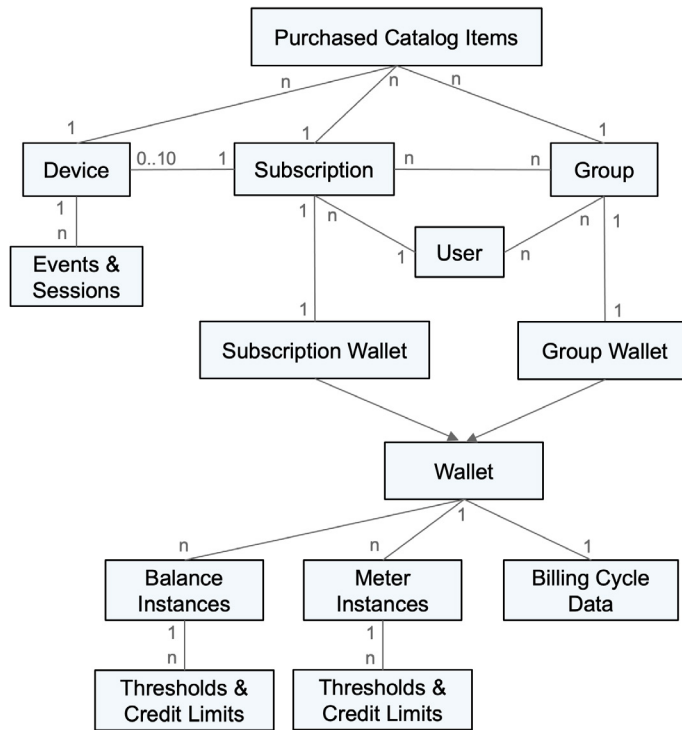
Purchased Catalog Items

n
n
n
1
1
1

Device
0..10
1
Subscription
n
n
Group

1
n
1
n
n
1

Events & Sessions

User
1
n

1
1

Subscription Wallet

Group Wallet

Wallet

n
n
1
1

Balance Instances

Meter Instances

Billing Cycle Data

1
n
1
n

Thresholds & Credit Limits

Thresholds & Credit Limits